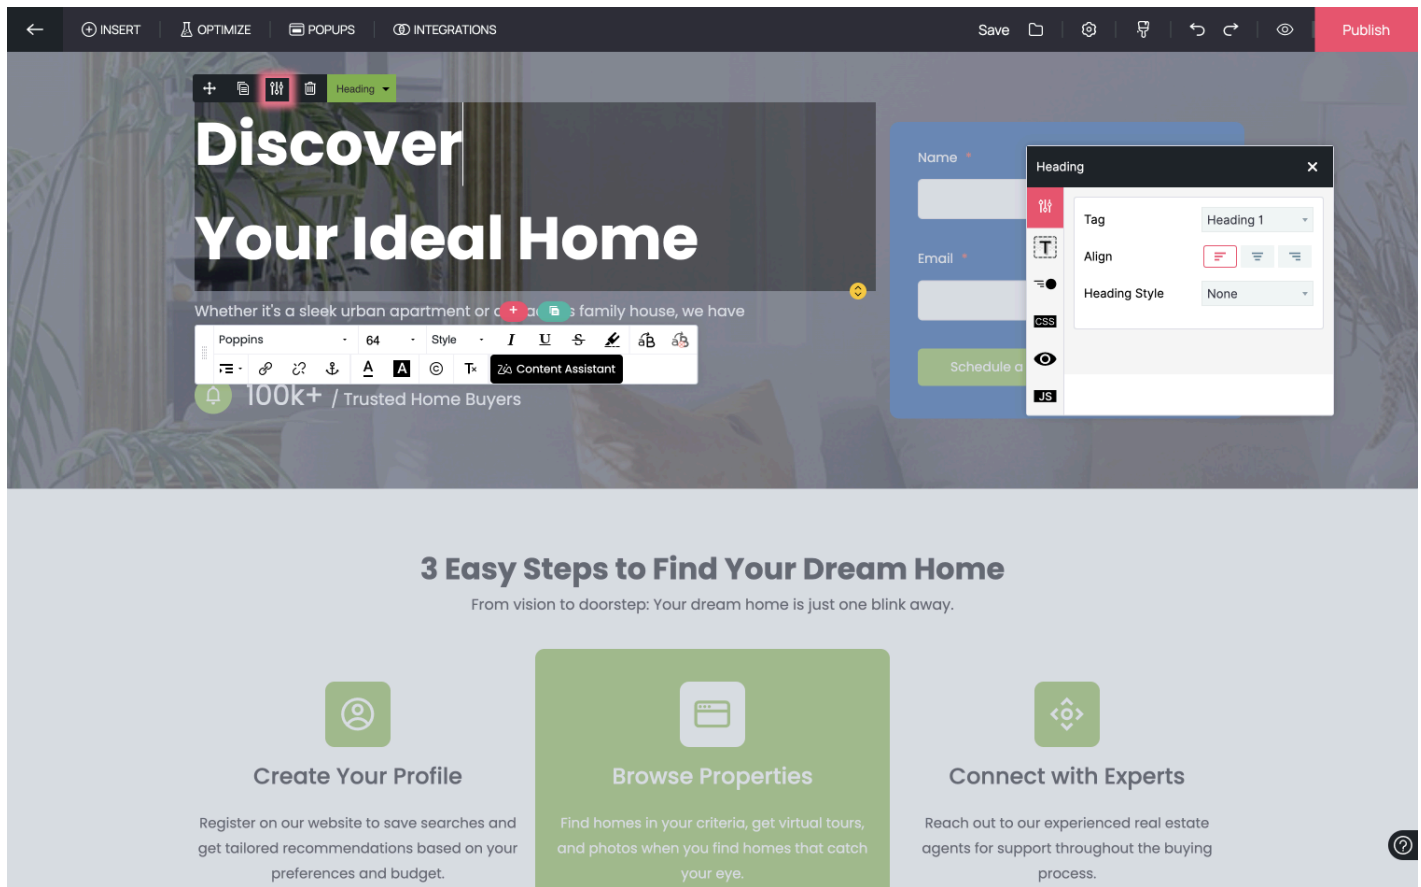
INSERT OPTIMIZE POPUPS INTEGRATIONS Save Publish

Heading

Discover

Your Ideal Home

Whether it's a sleek urban apartment or a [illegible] family house, we have

Poppins 64 Style

Content Assistant

100k+ / Trusted Home Buyers

Name *

Email *

Schedule a

Heading

Tag Heading 1

Align

Heading Style None

CSS

JS

3 Easy Steps to Find Your Dream Home

From vision to doorstep: Your dream home is just one blink away.

Create Your Profile

Register on our website to save searches and get tailored recommendations based on your preferences and budget.

Browse Properties

Find homes in your criteria, get virtual tours, and photos when you find homes that catch your eye.

Connect with Experts

Reach out to our experienced real estate agents for support throughout the buying process.